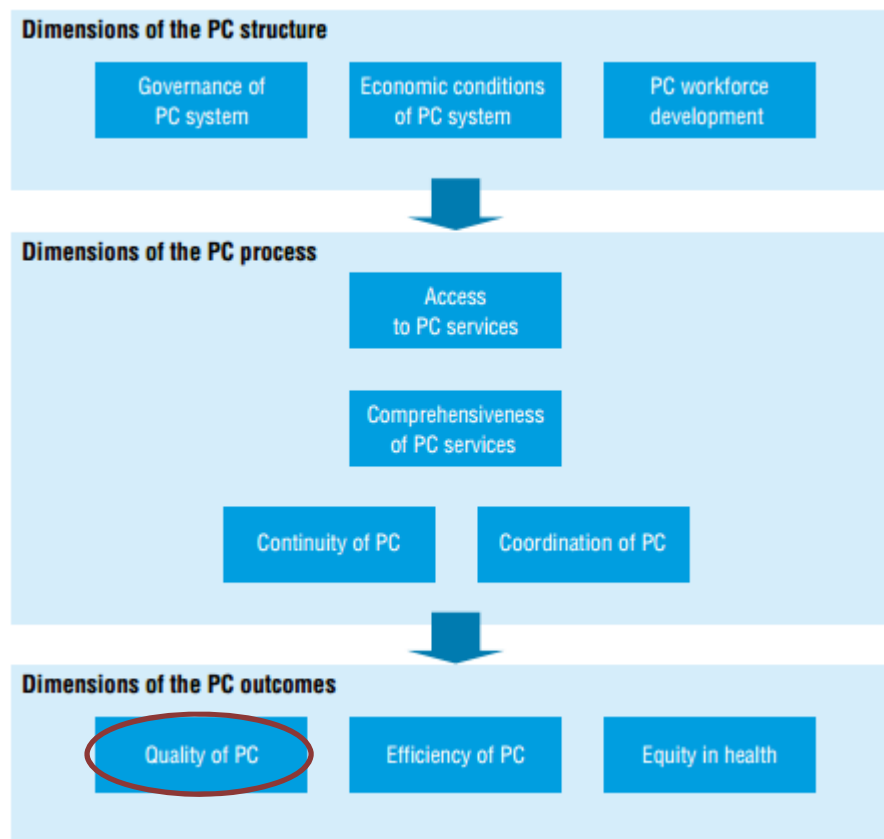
Dimensions of the PC structure

Governance of PC system

Economic conditions of PC system

PC workforce development

Dimensions of the PC process

Access to PC services

Comprehensiveness of PC services

Continuity of PC

Coordination of PC

Dimensions of the PC outcomes

Quality of PC

Efficiency of PC

Equity in health